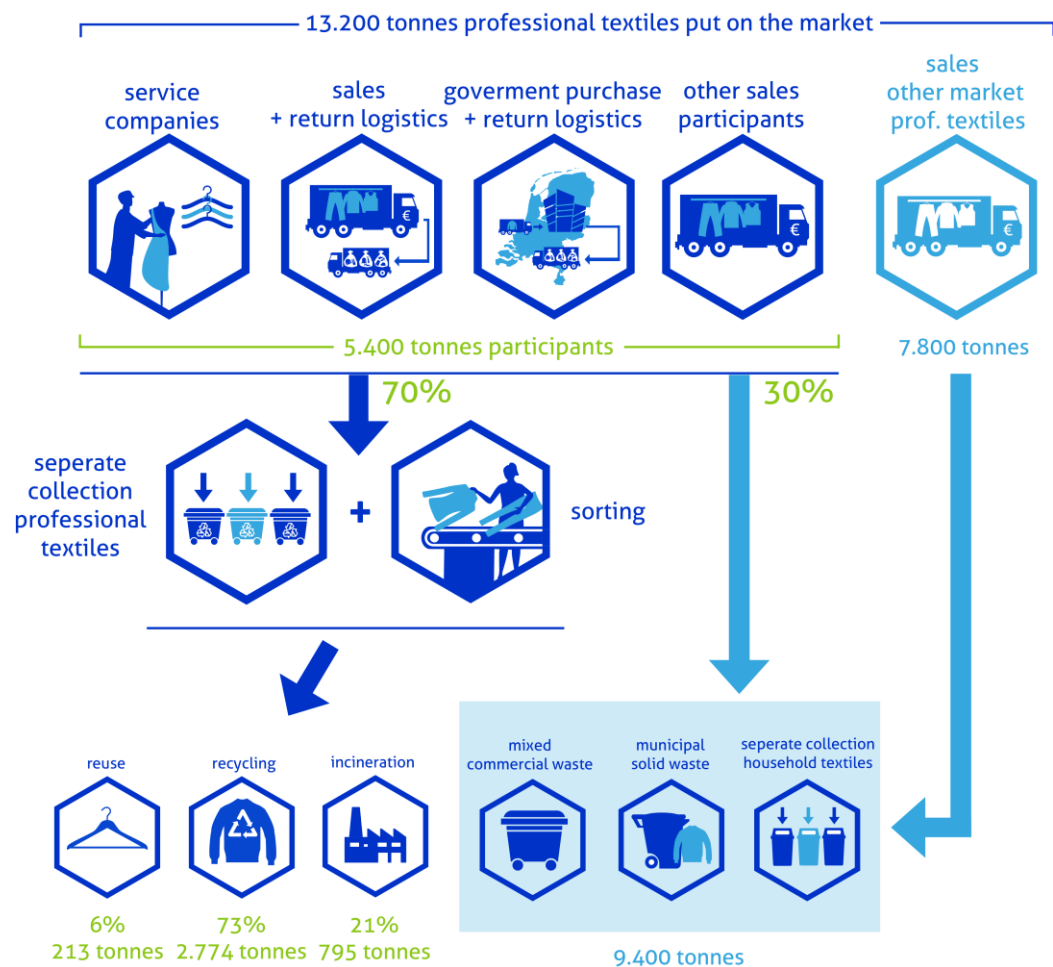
13.200 tonnes professional textiles put on the market

service companies

sales + return logistics

goverment purchase + return logistics

other sales participants

sales other market prof. textiles

€

€

€

5.400 tonnes participants

7.800 tonnes

70%

30%

seperate collection professional textiles

+

sorting

reuse

recycling

incineration

mixed commercial waste

municipal solid waste

seperate collection household textiles

6%
213 tonnes

73%
2.774 tonnes

21%
795 tonnes

9.400 tonnes